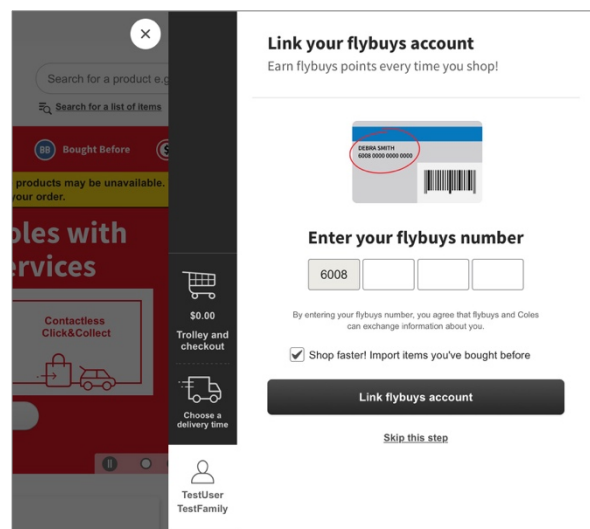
Search for a product e.g

Search for a list of items

BB Bought Before

products may be unavailable. your order.

bles with ervices

Contactless Click&Collect

$0.00

Trolley and checkout

Choose a delivery time

TestUser TestFamily

Link your flybuys account

Earn flybuys points every time you shop!

DEBRA SMITH
6008 0000 0000 0000

Enter your flybuys number

6008

By entering your flybuys number, you agree that flybuys and Coles can exchange information about you.

Shop faster! Import items you've bought before

Link flybuys account

Skip this step